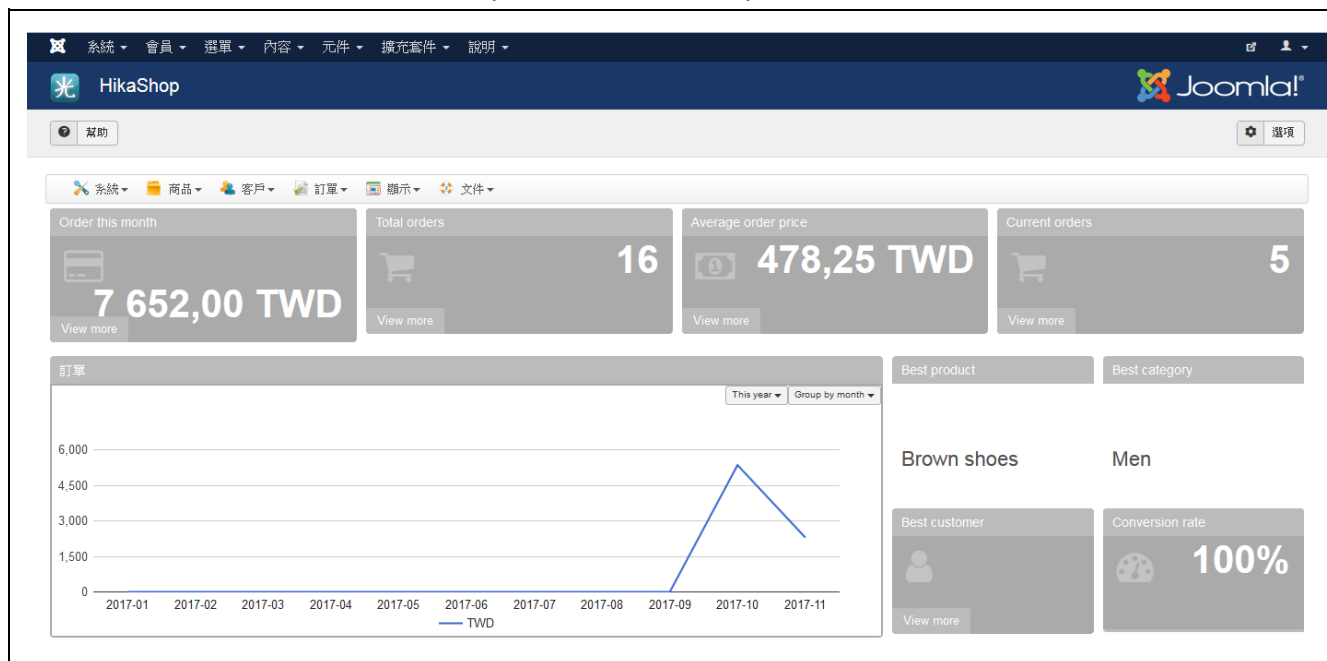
系統 ▾ 會員 ▾ 選單 ▾ 內容 ▾ 元件 ▾ 擴充套件 ▾ 說明 ▾

HikaShop

Joomla!®

幫助

選項

系統 ▾ 商品 ▾ 客戶 ▾ 訂單 ▾ 顯示 ▾ 文件 ▾

Order this month
7 652,00 TWD
View more

Total orders
16
View more

Average order price
478,25 TWD
View more

Current orders
5
View more

訂單

This year ▾ Group by month ▾

6,000
4,500
3,000
1,500
0

2017-01 2017-02 2017-03 2017-04 2017-05 2017-06 2017-07 2017-08 2017-09 2017-10 2017-11

TWD

Best product
Brown shoes

Best category
Men

Best customer
View more

Conversion rate
100%